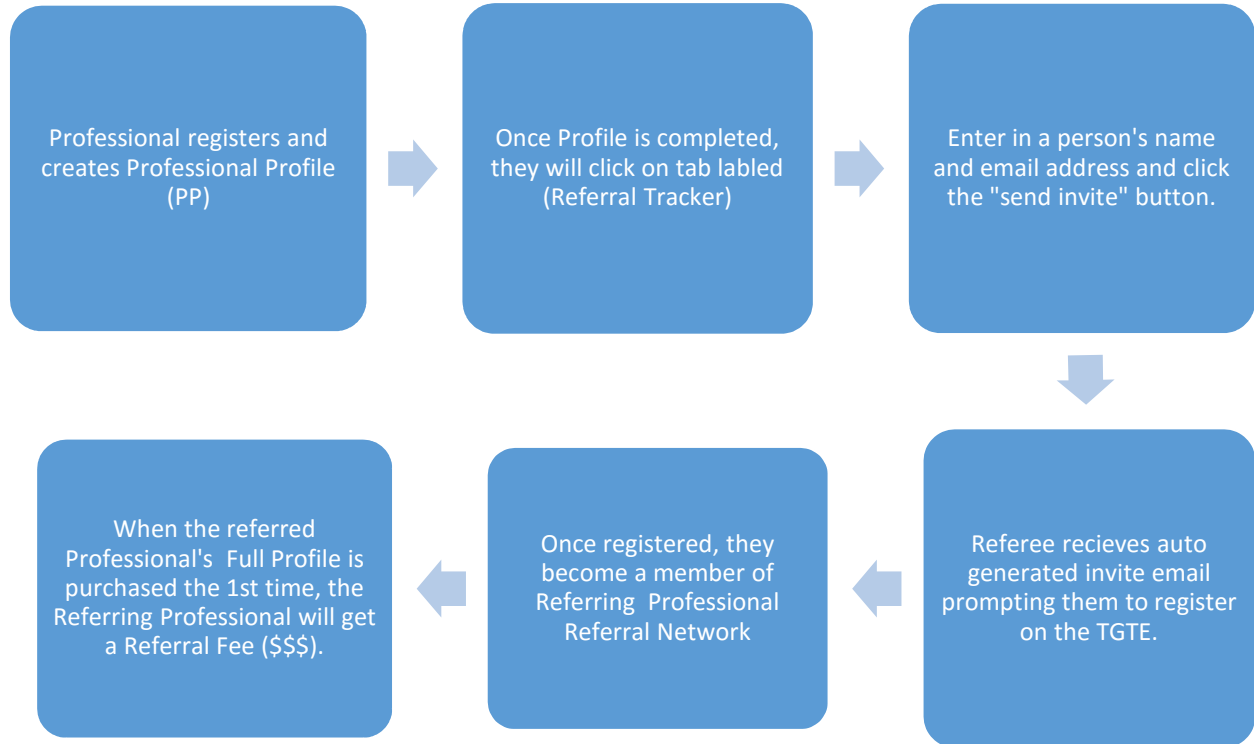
Professional registers and creates Professional Profile (PP)

Once Profile is completed, they will click on tab labled (Referral Tracker)

Enter in a person's name and email address and click the "send invite" button.

Referee recieves auto generated invite email prompting them to register on the TGTE.

Once registered, they become a member of Referring Professional Referral Network

When the referred Professional's Full Profile is purchased the 1st time, the Referring Professional will get a Referral Fee ($$$).